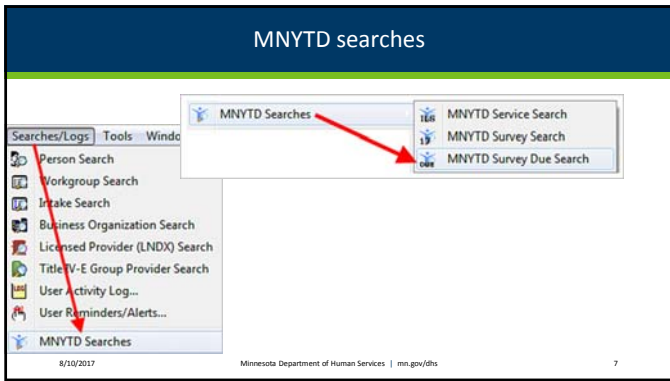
MNYTD searches

Searches/Logs Tools Windo

Person Search

Workgroup Search

Intake Search

Business Organization Search

Licensed Provider (LNDX) Search

Title IV-E Group Provider Search

User Activity Log...

User Reminders/Alerts...

MNYTD Searches

MNYTD Searches

MNYTD Service Search

MNYTD Survey Search

MNYTD Survey Due Search

8/10/2017 Minnesota Department of Human Services | mn.gov/dhs 7